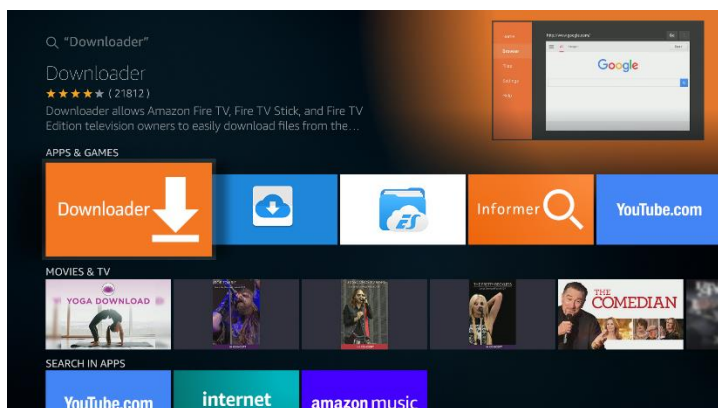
"Downloader"

Downloader
★★★★★ ( 21812 )
Downloader allows Amazon Fire TV, Fire TV Stick, and Fire TV Edition television owners to easily download files from the...

Google

APPS & GAMES

Downloader

Informer

YouTube.com

MOVIES & TV

YOGA DOWNLOAD

THE COMEDIAN

SEARCH IN APPS

YouTube.com

internet

amazon music